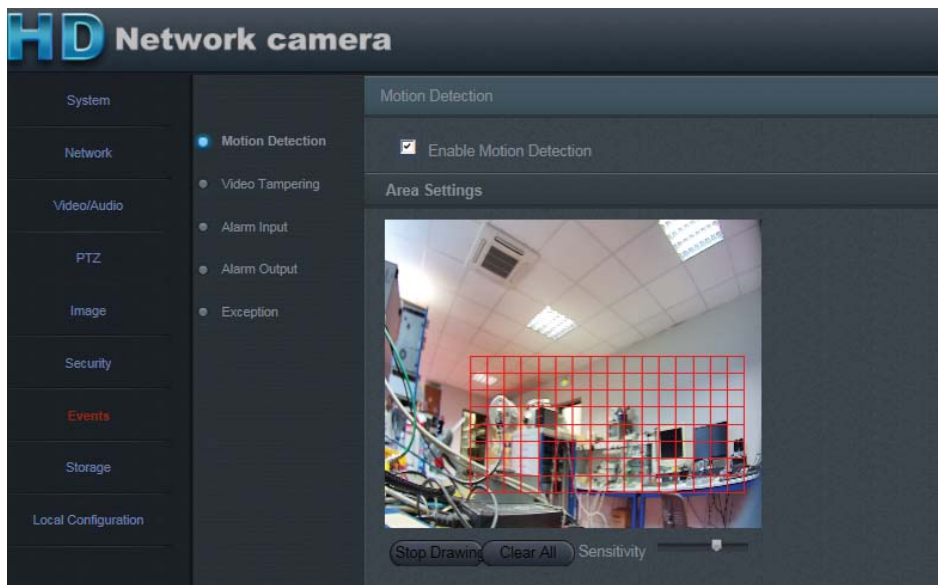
HD Network camera

System

Network

Video/Audio

PTZ

Image

Security

Events

Storage

Local Configuration

Motion Detection

Video Tampering

Alarm Input

Alarm Output

Exception

Motion Detection

Enable Motion Detection

Area Settings

Stop Drawing

Clear All

Sensitivity